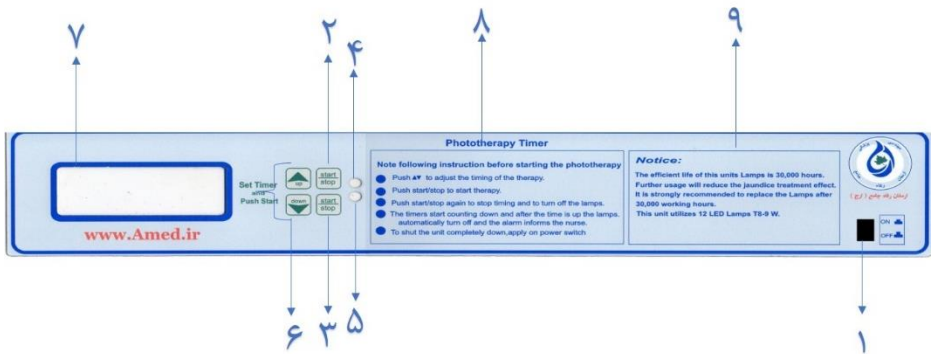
۷ ۲ ۴ ۸ ۹

Phototherapy Timer

Set Timer with Push Start

up

down

start stop

start stop

Note following instruction before starting the phototherapy

Push ▲▼ to adjust the timing of the therapy.

Push start/stop to start therapy.

Push start/stop again to stop timing and to turn off the lamps.

The timers start counting down and after the time is up the lamps, automatically turn off and the alarm informs the nurse.

To shut the unit completely down,apply on power switch

Notice:

The efficient life of this units Lamps is 30,000 hours. Further usage will reduce the jaundice treatment effect. It is strongly recommended to replace the Lamps after 30,000 working hours.

This unit utilizes 12 LED Lamps T8-9 W.

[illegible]

ON

OFF

www.Amed.ir

۶ ۳ ۵ ۱